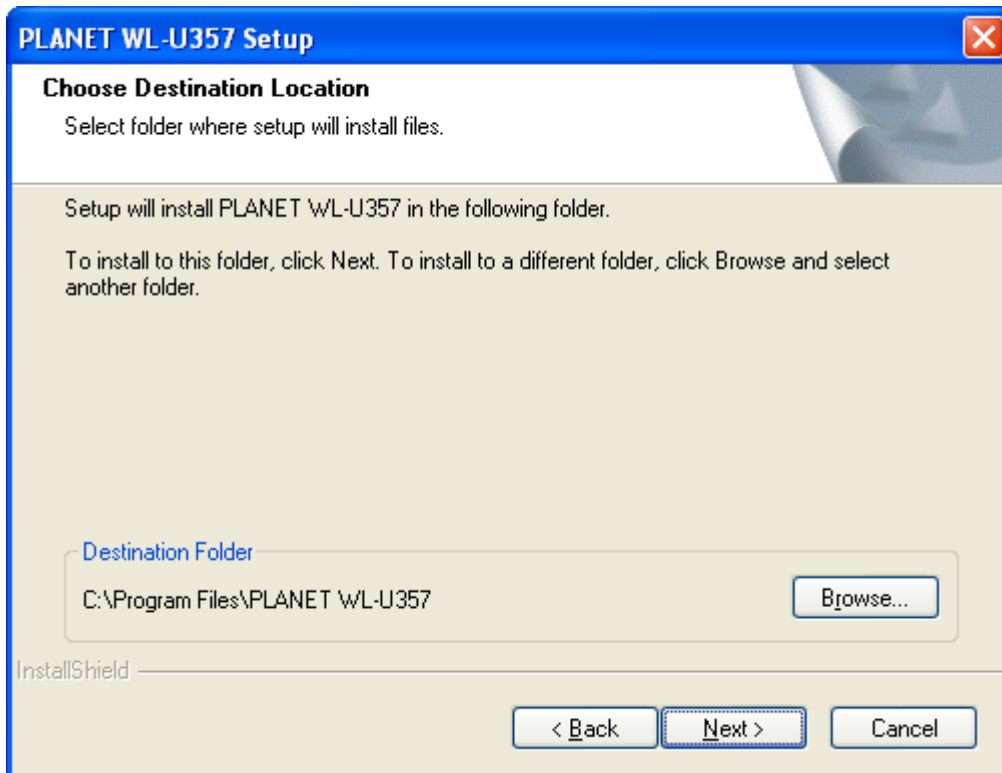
PLANET WL-U357 Setup

Choose Destination Location

Select folder where setup will install files.

Setup will install PLANET WL-U357 in the following folder.

To install to this folder, click Next. To install to a different folder, click Browse and select another folder.

Destination Folder

C:\Program Files\PLANET WL-U357

Browse...

InstallShield

< Back

Next >

Cancel